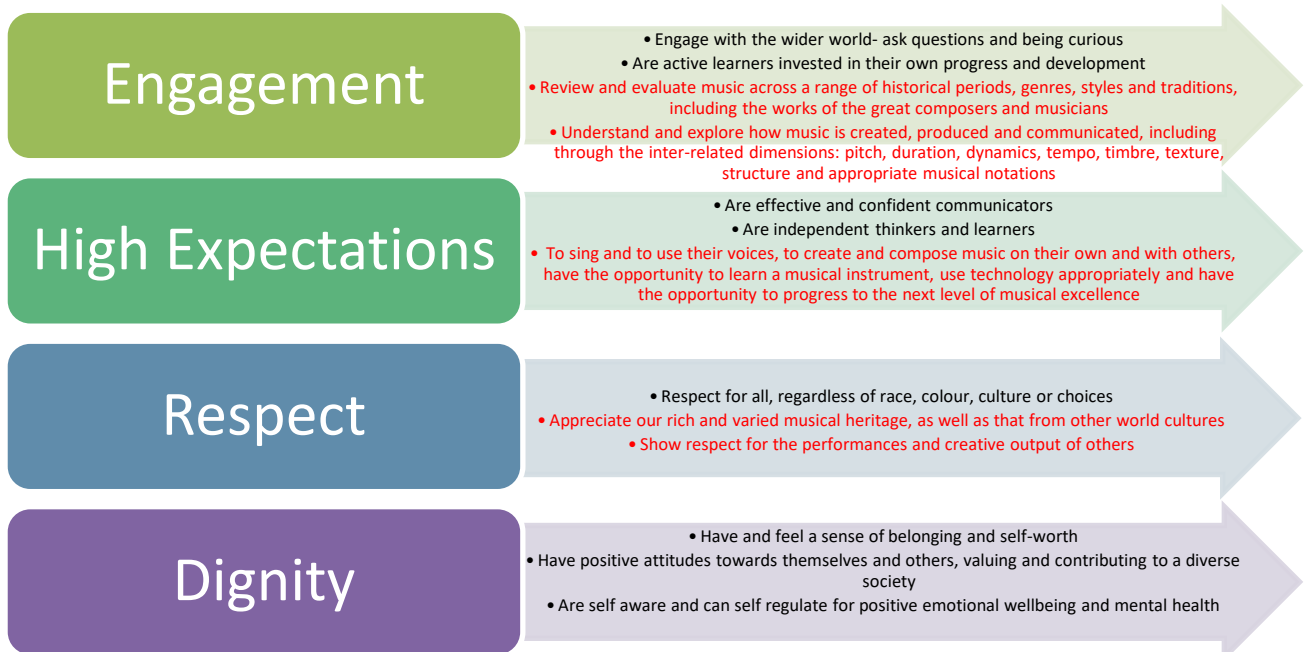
Engagement

• Engage with the wider world- ask questions and being curious
• Are active learners invested in their own progress and development
• Review and evaluate music across a range of historical periods, genres, styles and traditions, including the works of the great composers and musicians
• Understand and explore how music is created, produced and communicated, including through the inter-related dimensions: pitch, duration, dynamics, tempo, timbre, texture, structure and appropriate musical notations

High Expectations

• Are effective and confident communicators
• Are independent thinkers and learners
• To sing and to use their voices, to create and compose music on their own and with others, have the opportunity to learn a musical instrument, use technology appropriately and have the opportunity to progress to the next level of musical excellence

Respect

• Respect for all, regardless of race, colour, culture or choices
• Appreciate our rich and varied musical heritage, as well as that from other world cultures
• Show respect for the performances and creative output of others

Dignity

• Have and feel a sense of belonging and self-worth
• Have positive attitudes towards themselves and others, valuing and contributing to a diverse society
• Are self aware and can self regulate for positive emotional wellbeing and mental health